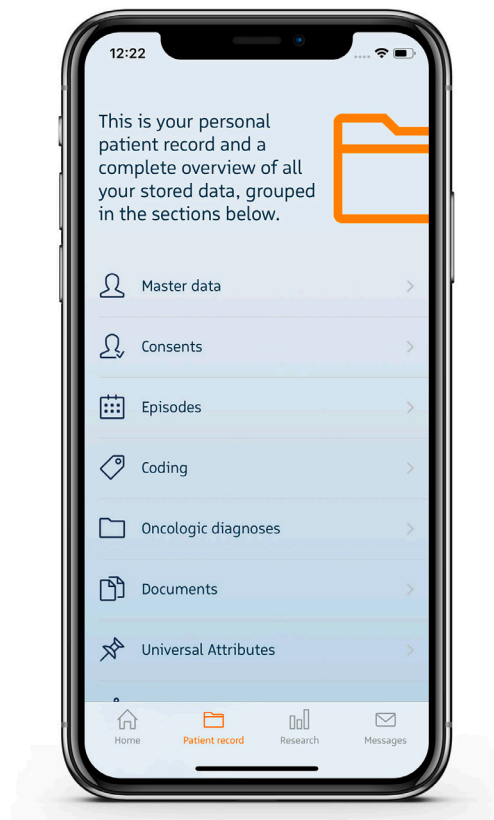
12:22

This is your personal patient record and a complete overview of all your stored data, grouped in the sections below.

Master data

Consents

Episodes

Coding

Oncologic diagnoses

Documents

Universal Attributes

Home
Patient record
Research
Messages